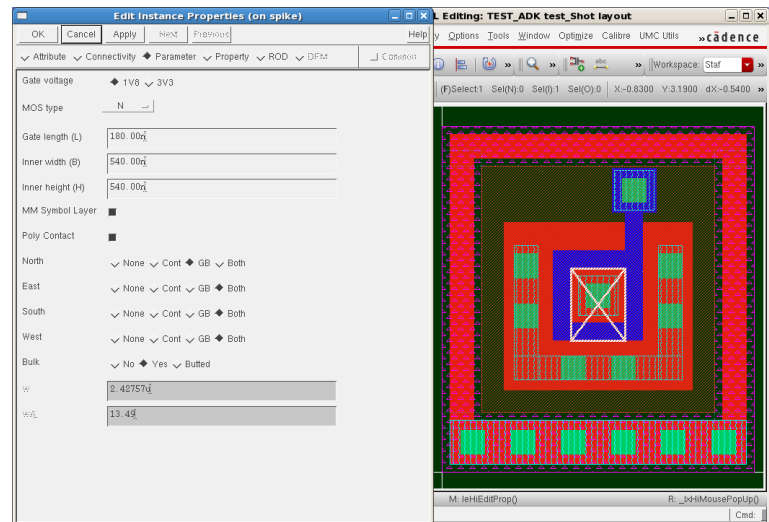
Edit Instance Properties (on spike)

OK Cancel Apply Next Previous Help

Attribute Connectivity Parameter Property ROD DFM Common

Gate voltage 1V8 3V3

MOS type N

Gate length (L) 180.00n

Inner width (B) 540.00n

Inner height (H) 540.00n

MM Symbol Layer

Poly Contact

North None Cont GB Both

East None Cont GB Both

South None Cont GB Both

West None Cont GB Both

Bulk No Yes Butted

W 2.42757u

W/L 13.49

L Editing: TEST_ADK test_Shot layout

y Options Tools Window Optimize Calibre UMC Utils cādence

Workspace: Staf

(F)Select:1 Sel(N):0 Sel(I):1 Sel(O):0 X:-0.8300 Y:3.1900 dX:-0.5400

M: leHiEditProp() R: _lxHiMousePopUp()

Cmd: